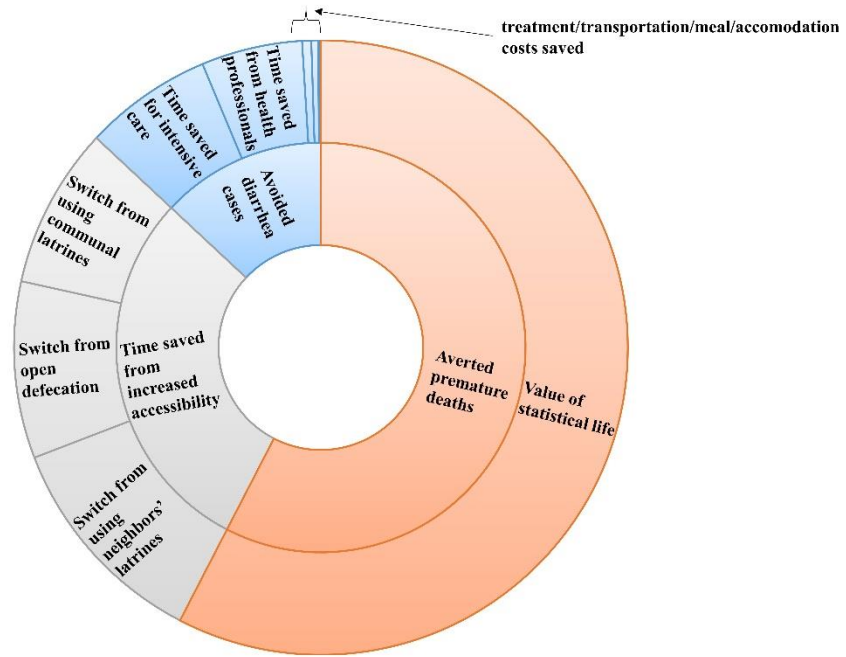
treatment/transportation/meal/accomodation costs saved

Time saved from health professionals

Time saved for intensive care

Avoided diarrhea cases

Switch from using communal latrines

Switch from open defecation

Time saved from increased accessibility

Switch from using neighbors' latrines

Averted premature deaths

Value of statistical life